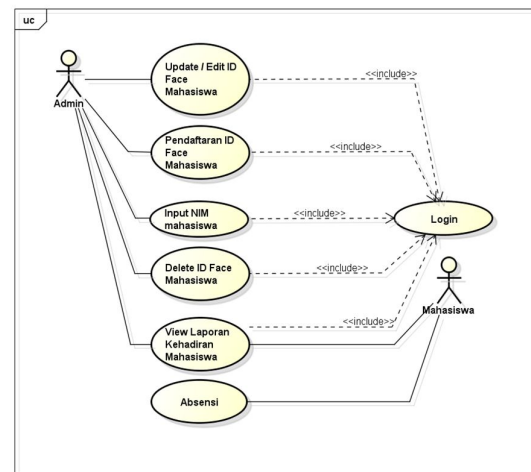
uc

Admin

Update / Edit ID Face Mahasiswa

<<include>>

Pendaftaran ID Face Mahasiswa

<<include>>

Input NIM mahasiswa

<<include>>

Login

Delete ID Face Mahasiswa

<<include>>

View Laporan Kehadiran Mahasiswa

<<include>>

Mahasiswa

Absensi